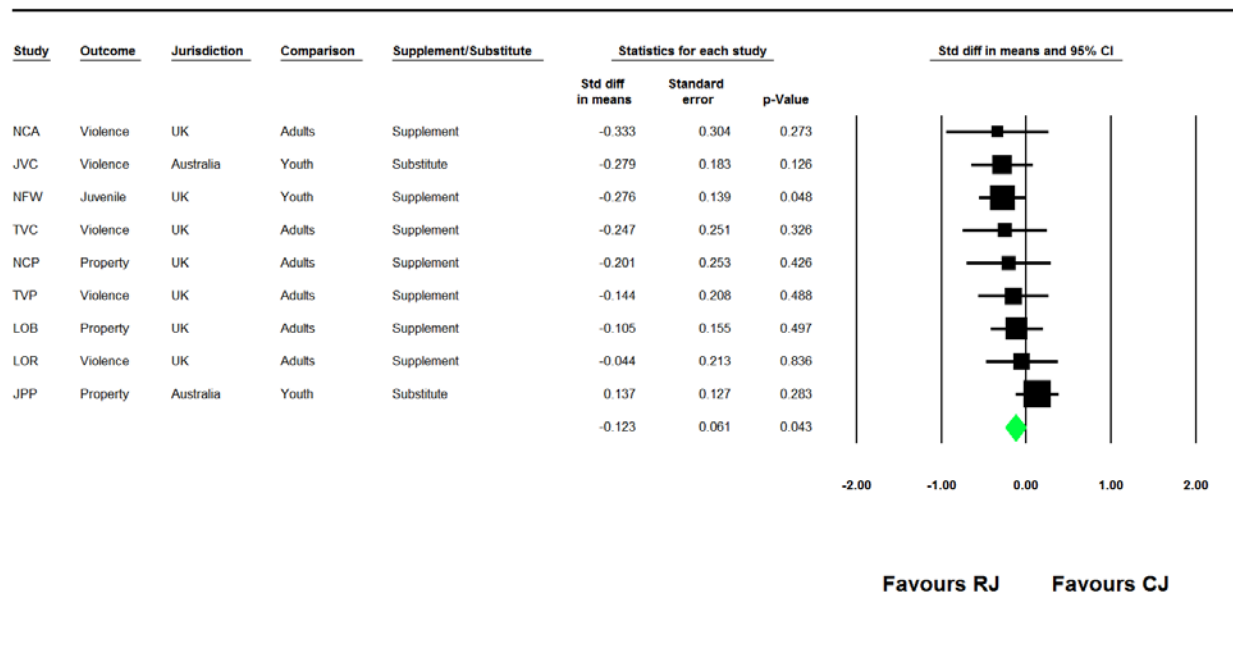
| Study | Outcome | Jurisdiction | Comparison | Supplement/Substitute | Std diff in means | Standard error | p-Value |
|---|---|---|---|---|---|---|---|
| NCA | Violence | UK | Adults | Supplement | -0.333 | 0.304 | 0.273 |
| JVC | Violence | Australia | Youth | Substitute | -0.279 | 0.183 | 0.126 |
| NFW | Juvenile | UK | Youth | Supplement | -0.276 | 0.139 | 0.048 |
| TVC | Violence | UK | Adults | Supplement | -0.247 | 0.251 | 0.326 |
| NCP | Property | UK | Adults | Supplement | -0.201 | 0.253 | 0.426 |
| TVP | Violence | UK | Adults | Supplement | -0.144 | 0.208 | 0.488 |
| LOB | Property | UK | Adults | Supplement | -0.105 | 0.155 | 0.497 |
| LOR | Violence | UK | Adults | Supplement | -0.044 | 0.213 | 0.836 |
| JPP | Property | Australia | Youth | Substitute | 0.137 | 0.127 | 0.283 |
| | | | | | -0.123 | 0.061 | 0.043 |

Statistics for each study

Std diff in means and 95% CI

-2.00 -1.00 0.00 1.00 2.00

Favours RJ Favours CJ